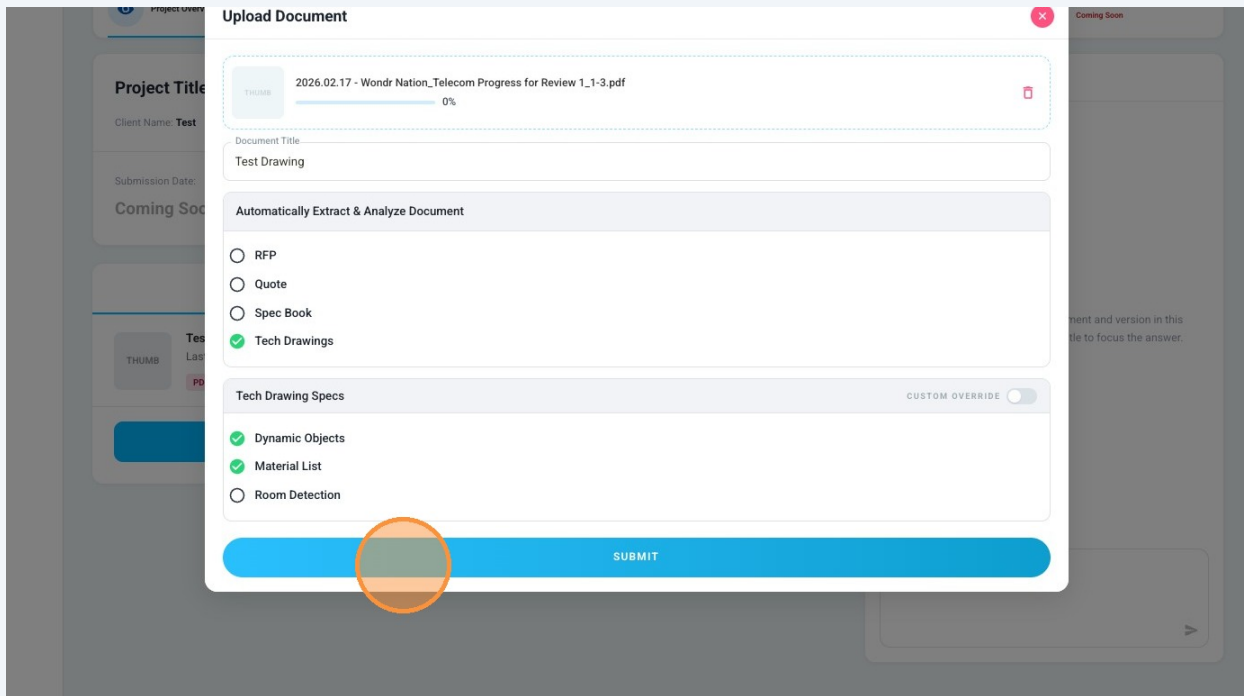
Project Overv

Coming Soon

Project Title

Client Name: Test

Submission Date:

Coming Soo

THUMB

Tes

Last

PD

ment and version in this

tle to focus the answer.

Upload Document

THUMB

2026.02.17 - Wondr Nation_Telecom Progress for Review 1_1-3.pdf

0%

Document Title

Test Drawing

Automatically Extract & Analyze Document

RFP

Quote

Spec Book

Tech Drawings

Tech Drawing Specs

CUSTOM OVERRIDE

Dynamic Objects

Material List

Room Detection

SUBMIT